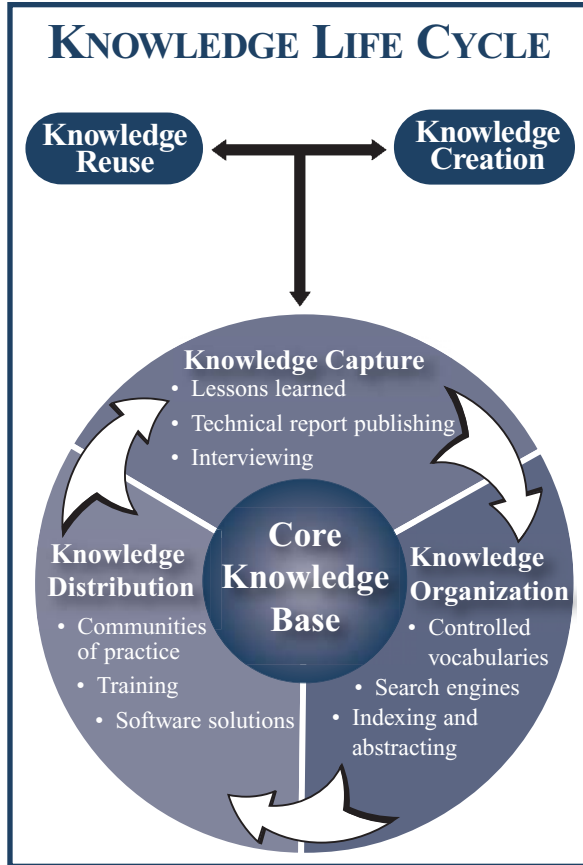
KNOWLEDGE LIFE CYCLE

Knowledge Reuse

Knowledge Creation

Knowledge Capture
• Lessons learned
• Technical report publishing
• Interviewing

Knowledge Distribution
• Communities of practice
• Training
• Software solutions

Core Knowledge Base

Knowledge Organization
• Controlled vocabularies
• Search engines
• Indexing and abstracting